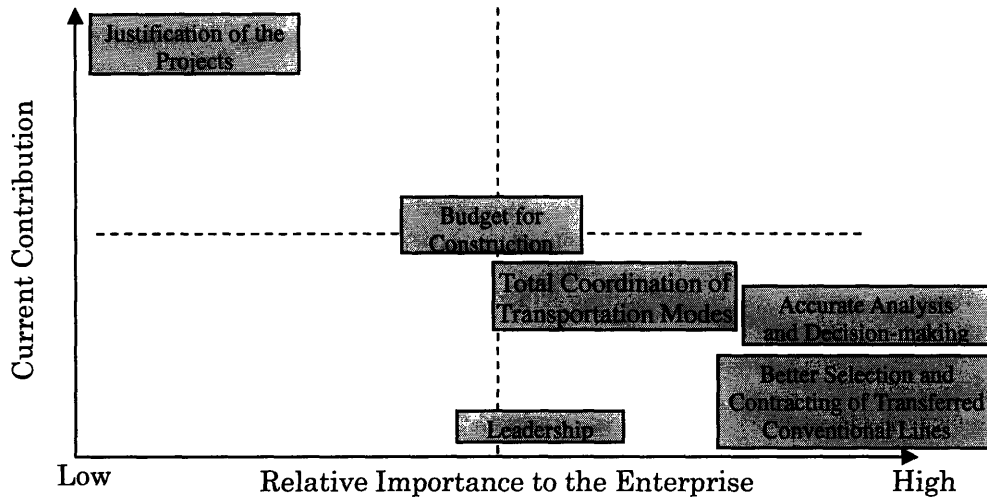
Current Contribution

Justification of the Projects

Budget for Construction

Total Coordination of Transportation Modes

Accurate Analysis and Decision-making

Better Selection and Contracting of Transferred Conventional Lines

Leadership

Low

Relative Importance to the Enterprise

High